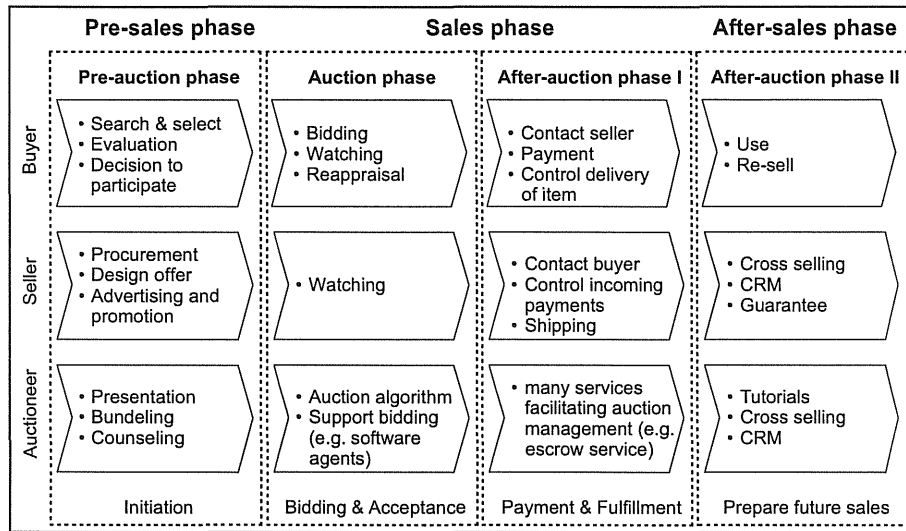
| | Pre-sales phase | Sales phase | | After-sales phase |
|---|---|---|---|---|
| | Pre-auction phase | Auction phase | After-auction phase I | After-auction phase II |
| Buyer | • Search & select • Evaluation • Decision to participate | • Bidding • Watching • Reappraisal | • Contact seller • Payment • Control delivery of item | • Use • Re-sell |
| Seller | • Procurement • Design offer • Advertising and promotion | • Watching | • Contact buyer • Control incoming payments • Shipping | • Cross selling • CRM • Guarantee |
| Auctioneer | • Presentation • Bundeling • Counseling | • Auction algorithm • Support bidding (e.g. software agents) | • many services facilitating auction management (e.g. escrow service) | • Tutorials • Cross selling • CRM |
| | Initiation | Bidding & Acceptance | Payment & Fulfillment | Prepare future sales |